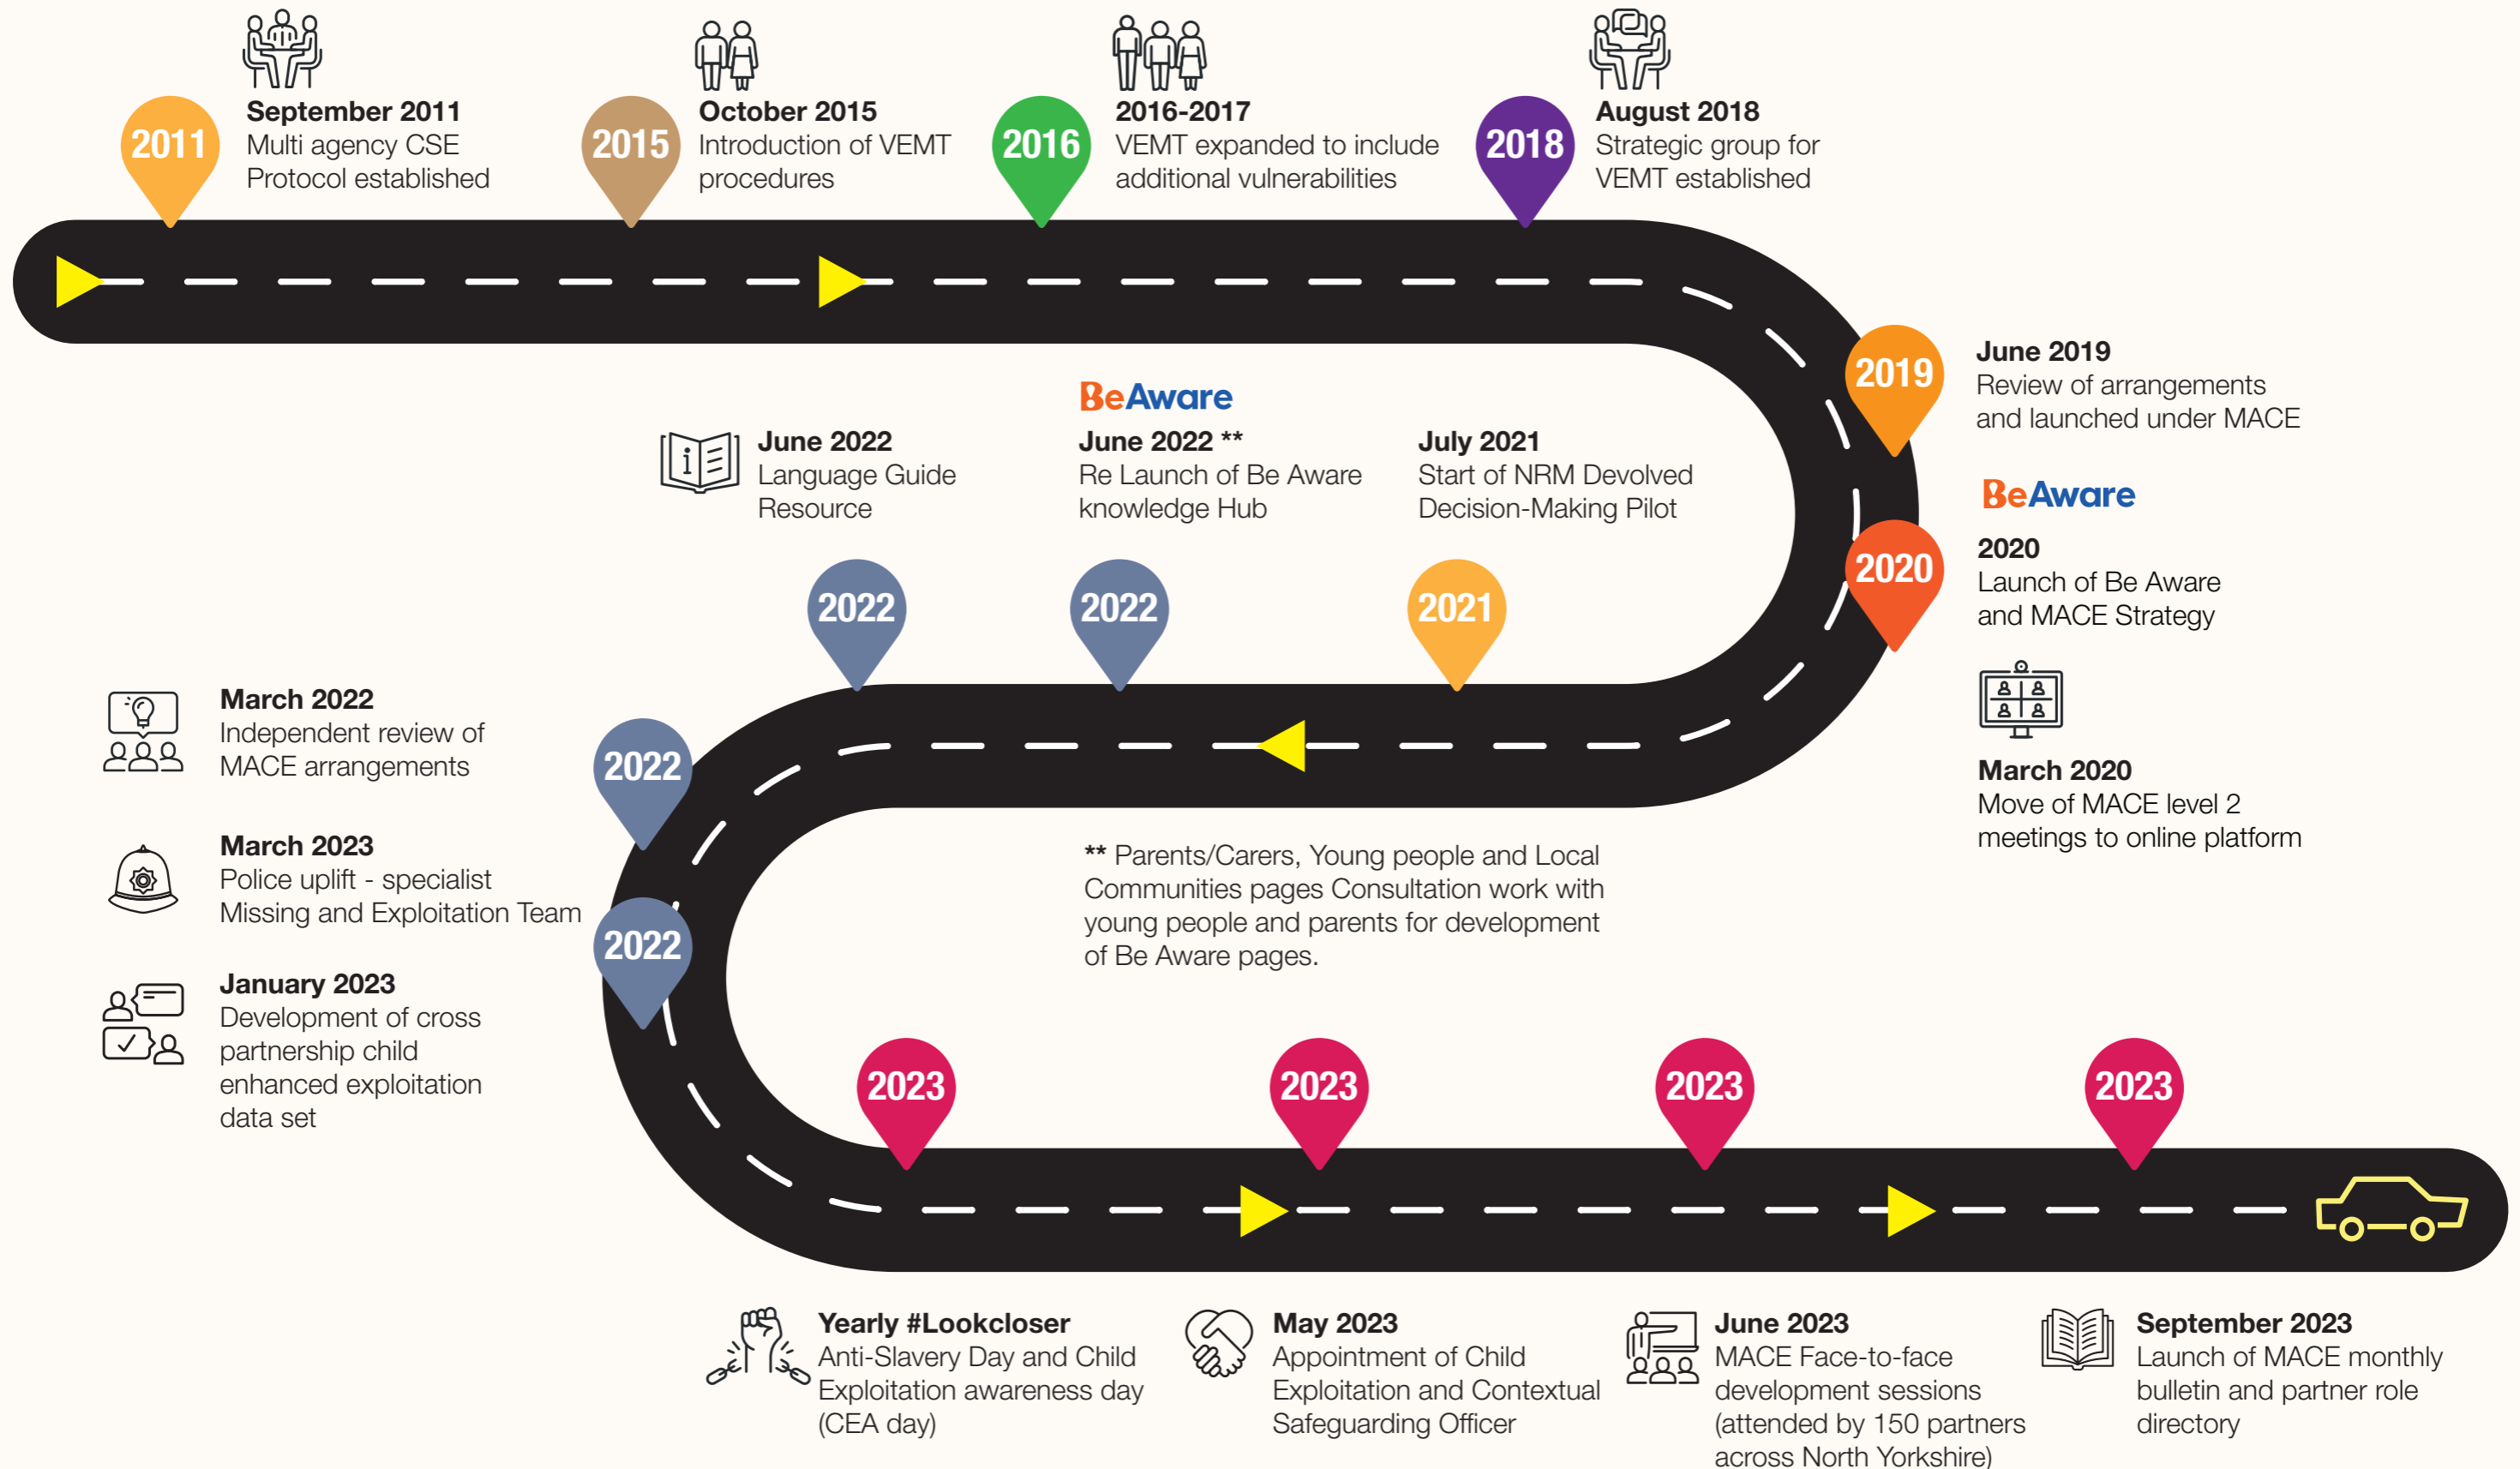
2011
September 2011
Multi agency CSE Protocol established

2015
October 2015
Introduction of VEMT procedures

2016
2016-2017
VEMT expanded to include additional vulnerabilities

2018
August 2018
Strategic group for VEMT established

2019
June 2019
Review of arrangements and launched under MACE

BeAware
2020
2020
Launch of Be Aware and MACE Strategy

March 2020
Move of MACE level 2 meetings to online platform

2021
July 2021
Start of NRM Devolved Decision-Making Pilot

BeAware
2022
June 2022 **
Re Launch of Be Aware knowledge Hub

2022
June 2022
Language Guide Resource

2022
March 2022
Independent review of MACE arrangements

2022
March 2023
Police uplift - specialist Missing and Exploitation Team

January 2023
Development of cross partnership child enhanced exploitation data set

** Parents/Carers, Young people and Local Communities pages Consultation work with young people and parents for development of Be Aware pages.

2023
Yearly #Lookcloser
Anti-Slavery Day and Child Exploitation awareness day (CEA day)

2023
May 2023
Appointment of Child Exploitation and Contextual Safeguarding Officer

2023
June 2023
MACE Face-to-face development sessions (attended by 150 partners across North Yorkshire)

2023
September 2023
Launch of MACE monthly bulletin and partner role directory